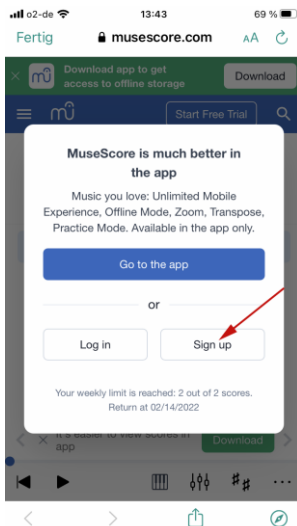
o2-de 13:43 69 %

Fertig musescore.com AA

Download app to get access to offline storage

Download

Start Free Trial

MuseScore is much better in the app

Music you love: Unlimited Mobile Experience, Offline Mode, Zoom, Transpose, Practice Mode. Available in the app only.

Go to the app

or

Log in

Sign up

Your weekly limit is reached: 2 out of 2 scores. Return at 02/14/2022

It's easier to view scores in app

Download